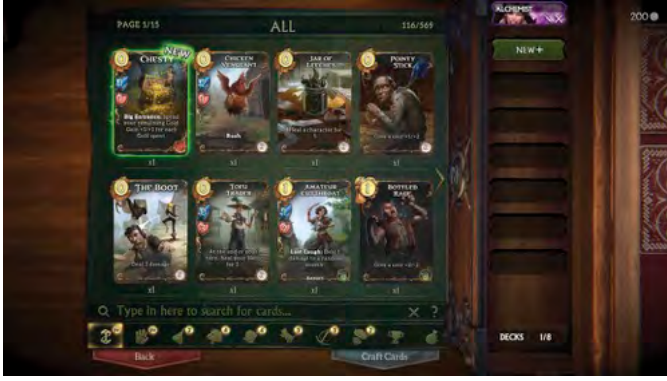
PAGE 1/15

ALL

116/569

ALCHEMIST

200

NEW+

NEW

CHESTY

Big Bonanza: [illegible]

x1

CHICKEN VENGEANCE

Rush

x1

JAR OF LEECHES

Heal a character for 1

x1

POINTY STICK

Give a unit +1/+1

x1

THE BOOT

Deal 1 damage

x1

TOYO TRADER

x1

AMATEUR CUTTHROAT

Last Laugh: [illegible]

Assault

x1

BOTTLED RAGE

Give a unit +2/+2

x1

Type in here to search for cards...

Back

Craft Cards

DECKS 1/8